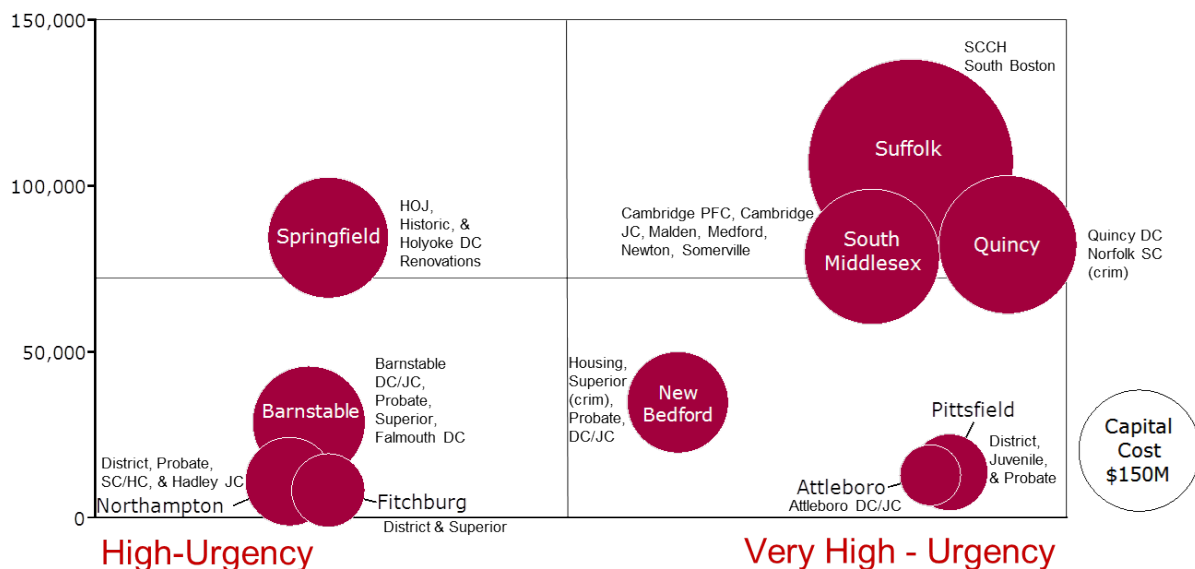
150,000
100,000
50,000
0

Springfield
HOJ, Historic, & Holyoke DC Renovations

SCCH South Boston
Suffolk
Cambridge PFC, Cambridge JC, Malden, Medford, Newton, Somerville
South Middlesex
Quincy
Quincy DC Norfolk SC (crim)

Barnstable
Barnstable DC/JC, Probate, Superior, Falmouth DC
District, Probate, SC/HC, & Hadley JC
Northampton
Fitchburg
District & Superior

Housing, Superior (crim), Probate, DC/JC
New Bedford

Pittsfield
District, Juvenile, & Probate
Attleboro
Attleboro DC/JC

Capital Cost $150M

High-Urgency
Very High - Urgency